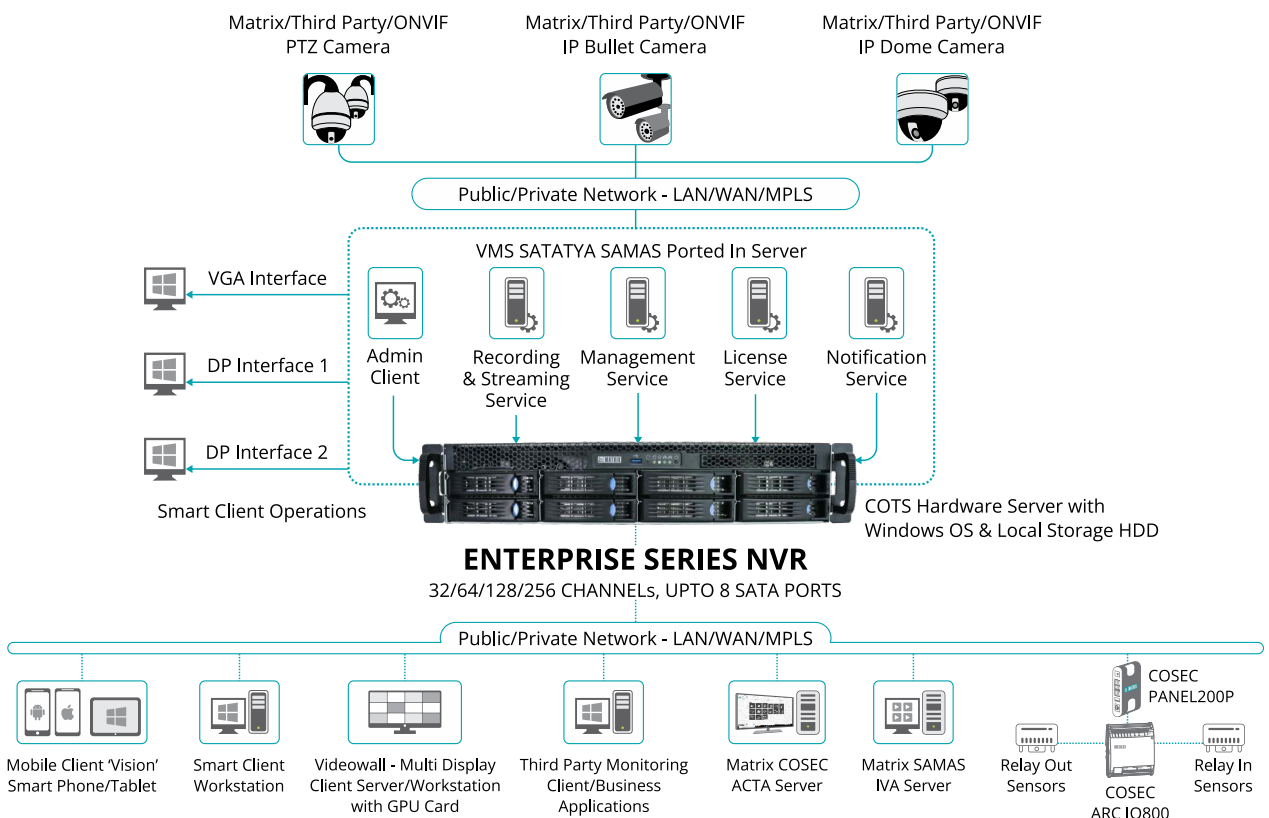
Matrix/Third Party/ONVIF
PTZ Camera

Matrix/Third Party/ONVIF
IP Bullet Camera

Matrix/Third Party/ONVIF
IP Dome Camera

Public/Private Network - LAN/WAN/MPLS

VMS SATATYA SAMAS Ported In Server

VGA Interface

DP Interface 1

DP Interface 2

Admin Client

Recording & Streaming Service

Management Service

License Service

Notification Service

Smart Client Operations

COTS Hardware Server with Windows OS & Local Storage HDD

ENTERPRISE SERIES NVR
32/64/128/256 CHANNELS, UPTO 8 SATA PORTS

Public/Private Network - LAN/WAN/MPLS

COSEC PANEL200P

Mobile Client 'Vision' Smart Phone/Tablet

Smart Client Workstation

Videowall - Multi Display Client Server/Workstation with GPU Card

Third Party Monitoring Client/Business Applications

Matrix COSEC ACTA Server

Matrix SAMAS IVA Server

Relay Out Sensors

COSEC ARC IO800

Relay In Sensors